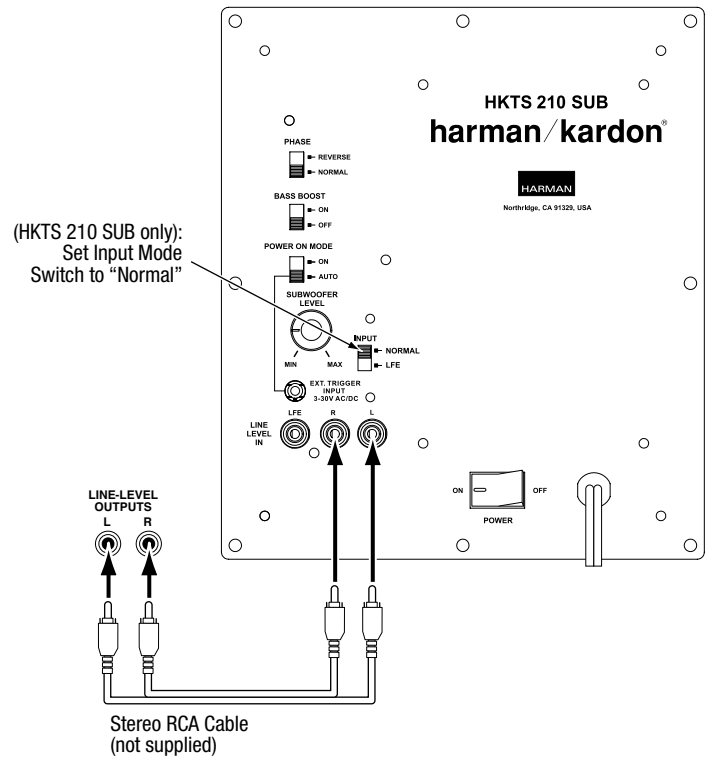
HKTS 210 SUB
harman/kardon®

HARMAN
Northridge, CA 91329, USA

PHASE
REVERSE
NORMAL

BASS BOOST
ON
OFF

POWER ON MODE
ON
AUTO

(HKTS 210 SUB only): Set Input Mode Switch to "Normal"

SUBWOOFER LEVEL
MIN
MAX

INPUT
NORMAL
LFE

EXT. TRIGGER INPUT 3-30V AC/DC

LINE LEVEL IN
LFE
R
L

ON
OFF
POWER

LINE-LEVEL OUTPUTS
L
R

Stereo RCA Cable (not supplied)